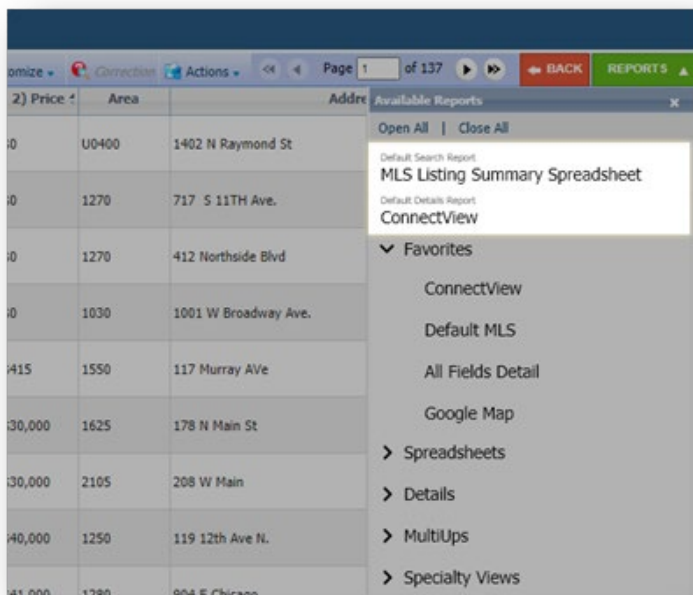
omize ▾ Correction Actions ▾ Page 1 of 137 BACK REPORTS

| 2) Price | Area | Addre |
|---|---|---|
| ;0 | U0400 | 1402 N Raymond St |
| ;0 | 1270 | 717 S 11TH Ave. |
| ;0 | 1270 | 412 Northside Blvd |
| ;0 | 1030 | 1001 W Broadway Ave. |
| ;415 | 1550 | 117 Murray AVe |
| ;30,000 | 1625 | 178 N Main St |
| ;30,000 | 2105 | 208 W Main |
| ;40,000 | 1250 | 119 12th Ave N. |
| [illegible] | 1280 | 904 E Chicago |

Available Reports

Open All | Close All

Default Search Report
MLS Listing Summary Spreadsheet

Default Details Report
ConnectView

Favorites

ConnectView

Default MLS

All Fields Detail

Google Map

Spreadsheets

Details

MultiUps

Specialty Views